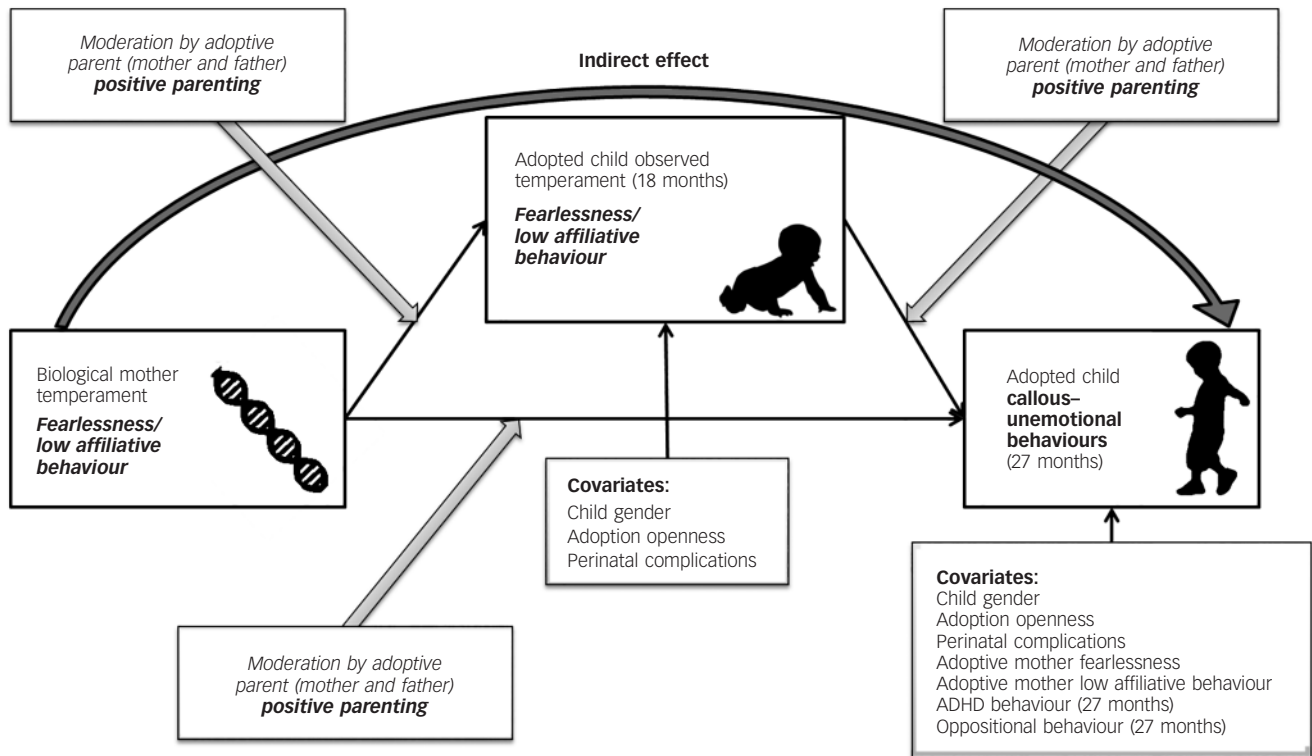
Moderation by adoptive parent (mother and father) ***positive parenting***

**Indirect effect**

Moderation by adoptive parent (mother and father) ***positive parenting***

Adopted child observed temperament (18 months)
***Fearlessness/ low affiliative behaviour***

Biological mother temperament
***Fearlessness/ low affiliative behaviour***

Adopted child **callous–unemotional behaviours** (27 months)

**Covariates**:
Child gender
Adoption openness
Perinatal complications

**Covariates:**
Child gender
Adoption openness
Perinatal complications
Adoptive mother fearlessness
Adoptive mother low affiliative behaviour
ADHD behaviour (27 months)
Oppositional behaviour (27 months)

Moderation by adoptive parent (mother and father) ***positive parenting***